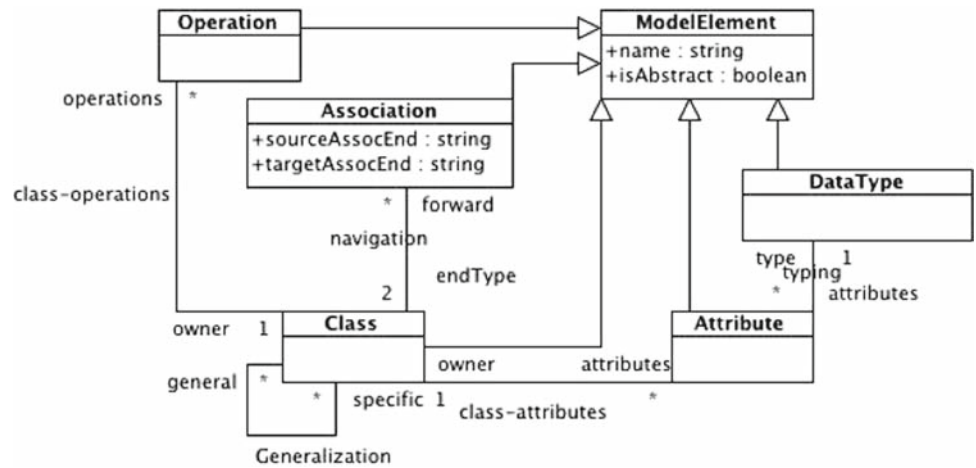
Operation

ModelElement
+name : string
+isAbstract : boolean

operations *

Association
+sourceAssocEnd : string
+targetAssocEnd : string

class-operations

* forward

navigation

DataType

endType

type 1
typing
* attributes

2

owner 1

Class

Attribute

owner

attributes

general *

* specific 1

class-attributes

*

Generalization